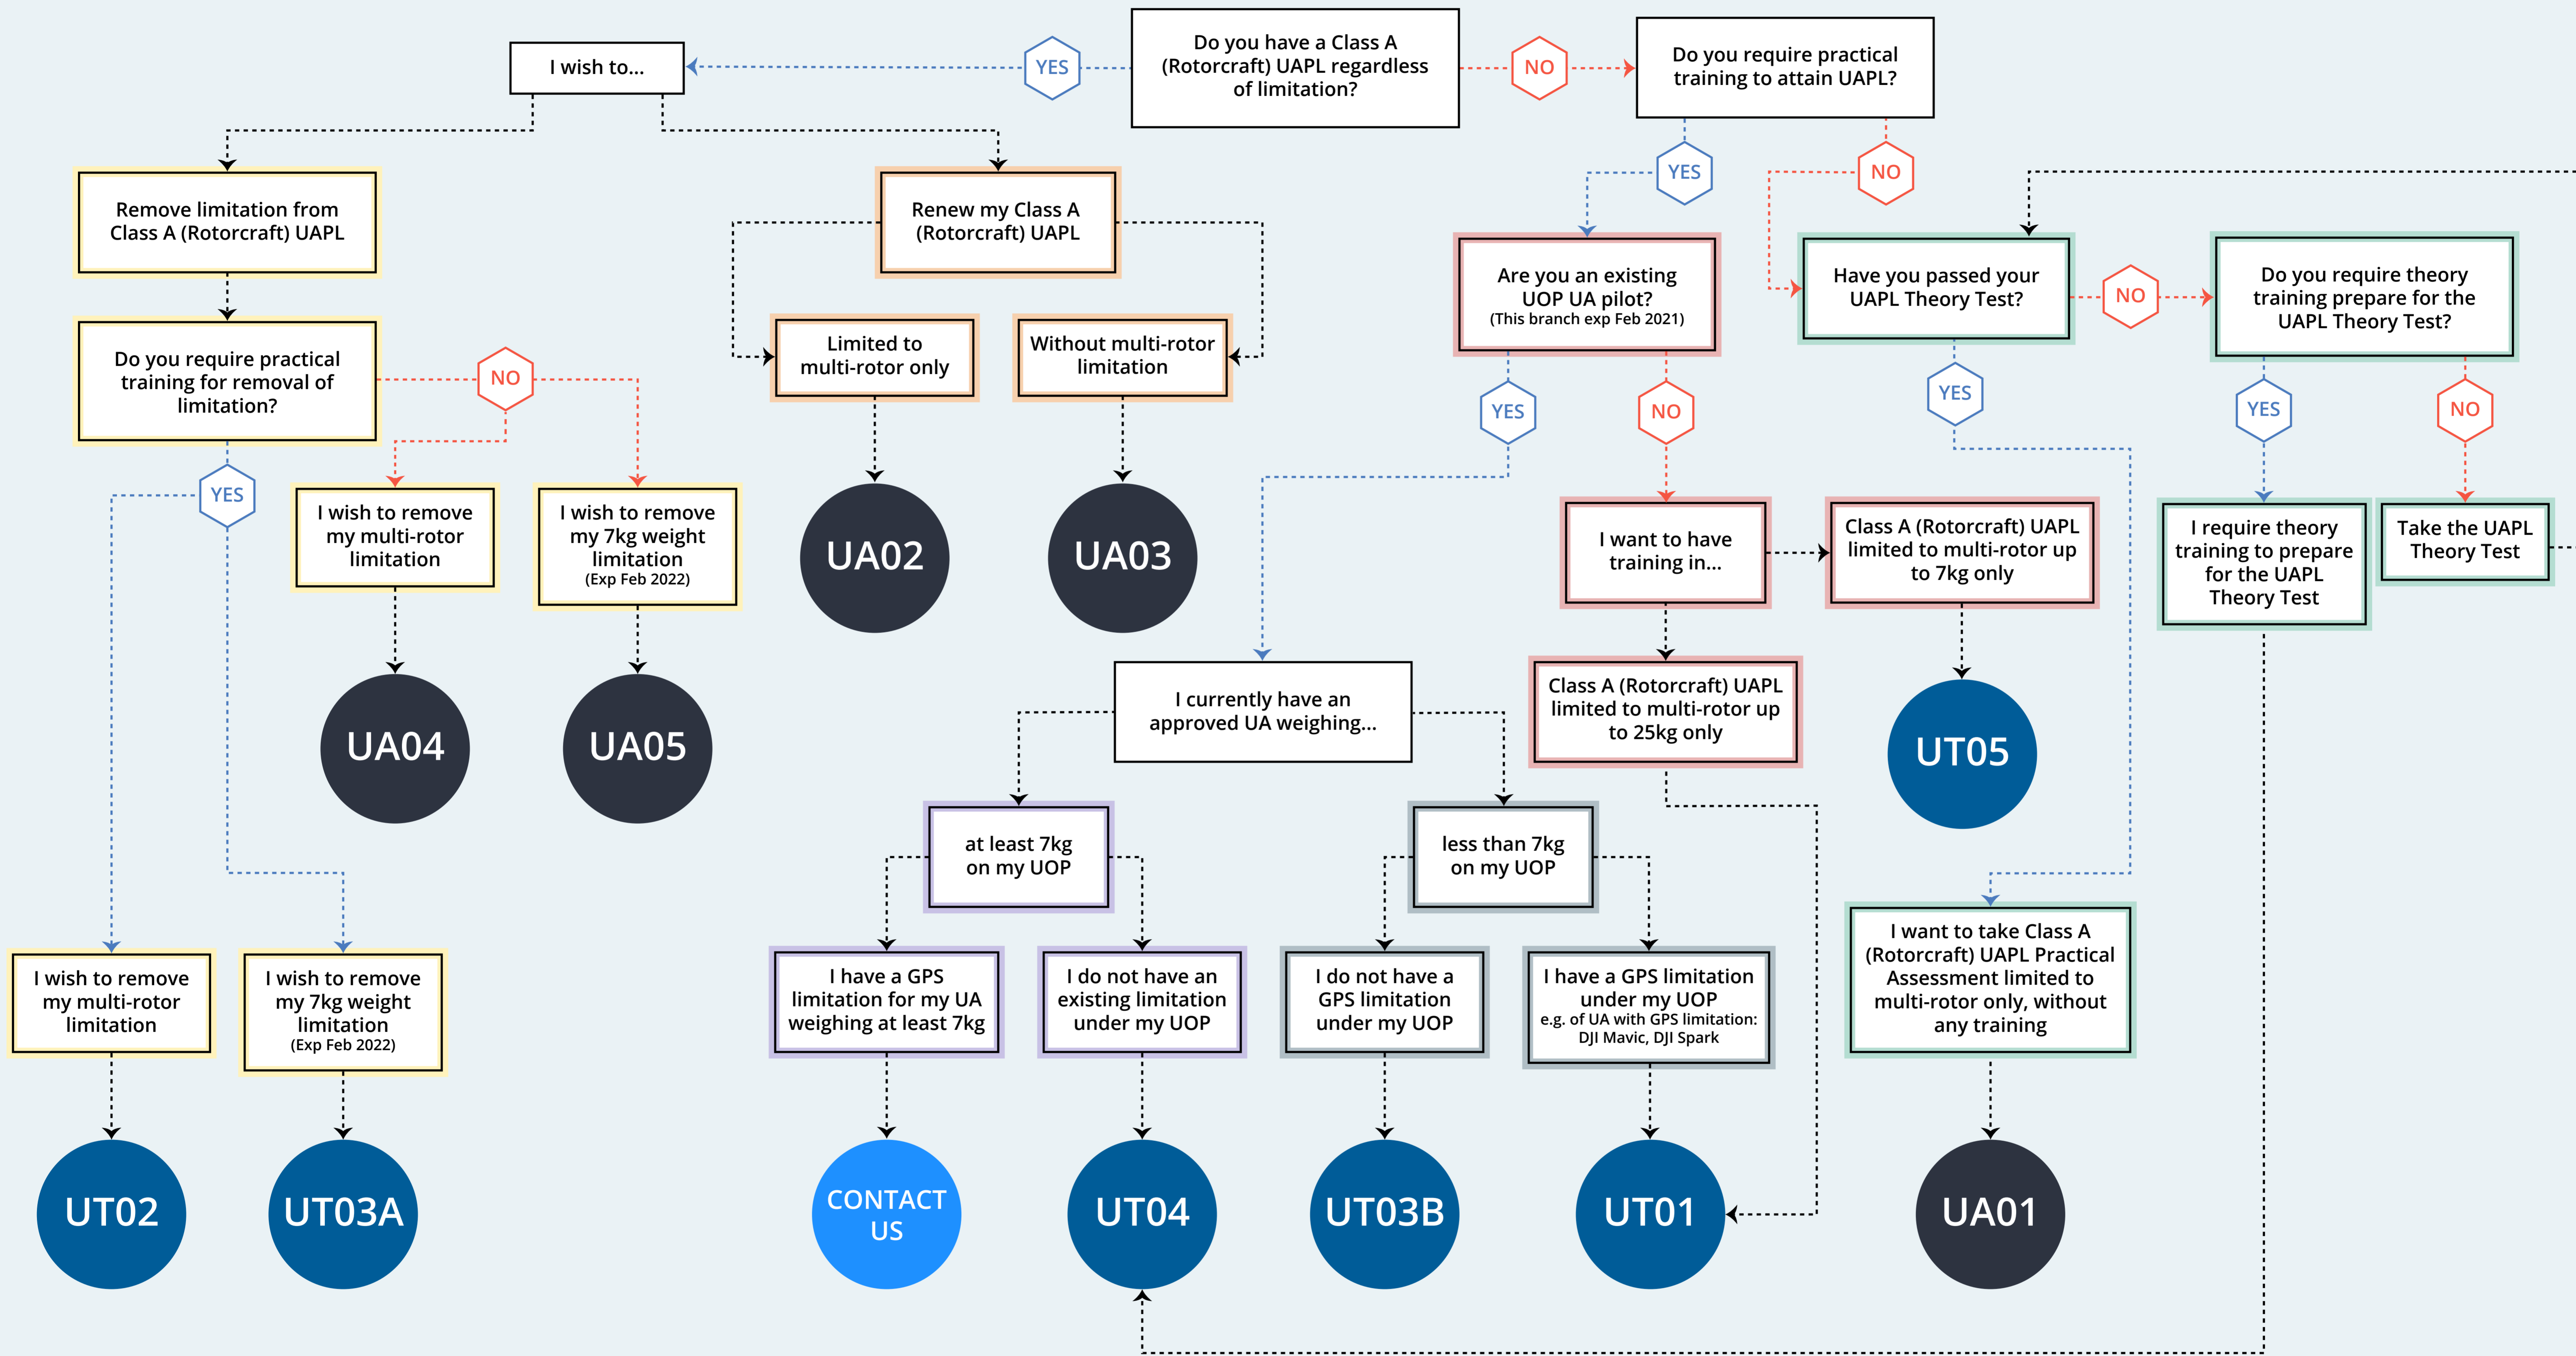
Do you have a Class A (Rotorcraft) UAPL regardless of limitation?

YES

I wish to...

NO

Do you require practical training to attain UAPL?

Remove limitation from Class A (Rotorcraft) UAPL

Renew my Class A (Rotorcraft) UAPL

YES

NO

Are you an existing UOP UA pilot? (This branch exp Feb 2021)

Have you passed your UAPL Theory Test?

NO

Do you require theory training prepare for the UAPL Theory Test?

Do you require practical training for removal of limitation?

NO

Limited to multi-rotor only

Without multi-rotor limitation

YES

NO

YES

YES

NO

YES

I wish to remove my multi-rotor limitation

I wish to remove my 7kg weight limitation (Exp Feb 2022)

UA02

UA03

I want to have training in...

Class A (Rotorcraft) UAPL limited to multi-rotor up to 7kg only

I require theory training to prepare for the UAPL Theory Test

Take the UAPL Theory Test

UA04

UA05

I currently have an approved UA weighing...

Class A (Rotorcraft) UAPL limited to multi-rotor up to 25kg only

UT05

at least 7kg on my UOP

less than 7kg on my UOP

I want to take Class A (Rotorcraft) UAPL Practical Assessment limited to multi-rotor only, without any training

I wish to remove my multi-rotor limitation

I wish to remove my 7kg weight limitation (Exp Feb 2022)

I have a GPS limitation for my UA weighing at least 7kg

I do not have an existing limitation under my UOP

I do not have a GPS limitation under my UOP

I have a GPS limitation under my UOP e.g. of UA with GPS limitation: DJI Mavic, DJI Spark

UT02

UT03A

CONTACT US

UT04

UT03B

UT01

UA01